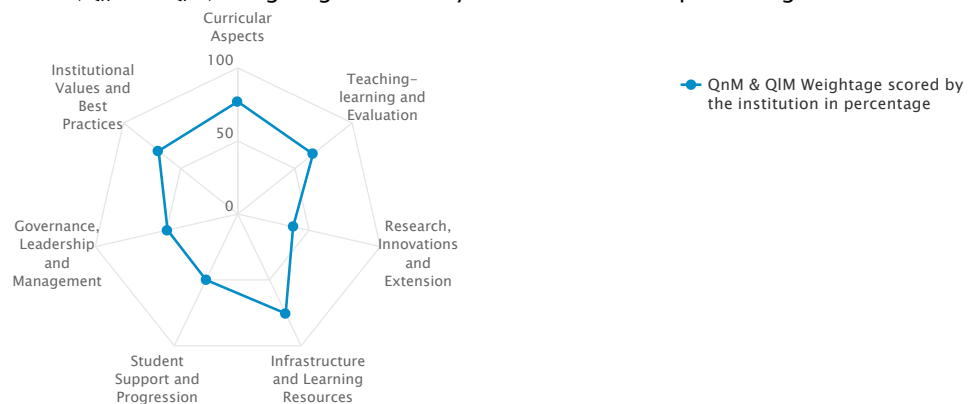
Curricular Aspects

100

50

0

Teaching-learning and Evaluation

Research, Innovations and Extension

Infrastructure and Learning Resources

Student Support and Progression

Governance, Leadership and Management

Institutional Values and Best Practices

QnM & QlM Weightage scored by the institution in percentage